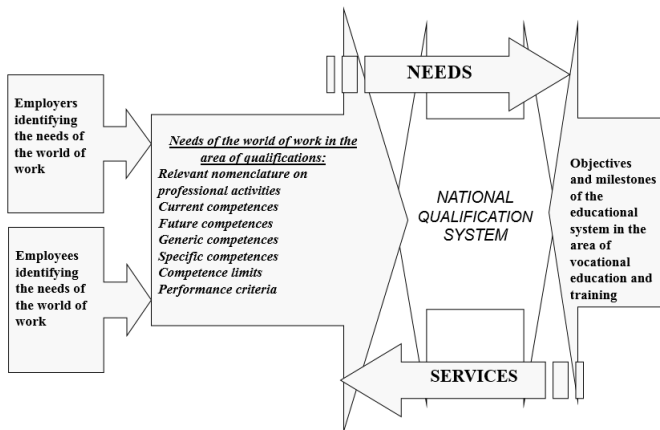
Employers identifying the needs of the world of work

Employees identifying the needs of the world of work

Needs of the world of work in the area of qualifications:
Relevant nomenclature on professional activities
Current competences
Future competences
Generic competences
Specific competences
Competence limits
Performance criteria

NEEDS

NATIONAL QUALIFICATION SYSTEM

SERVICES

Objectives and milestones of the educational system in the area of vocational education and training